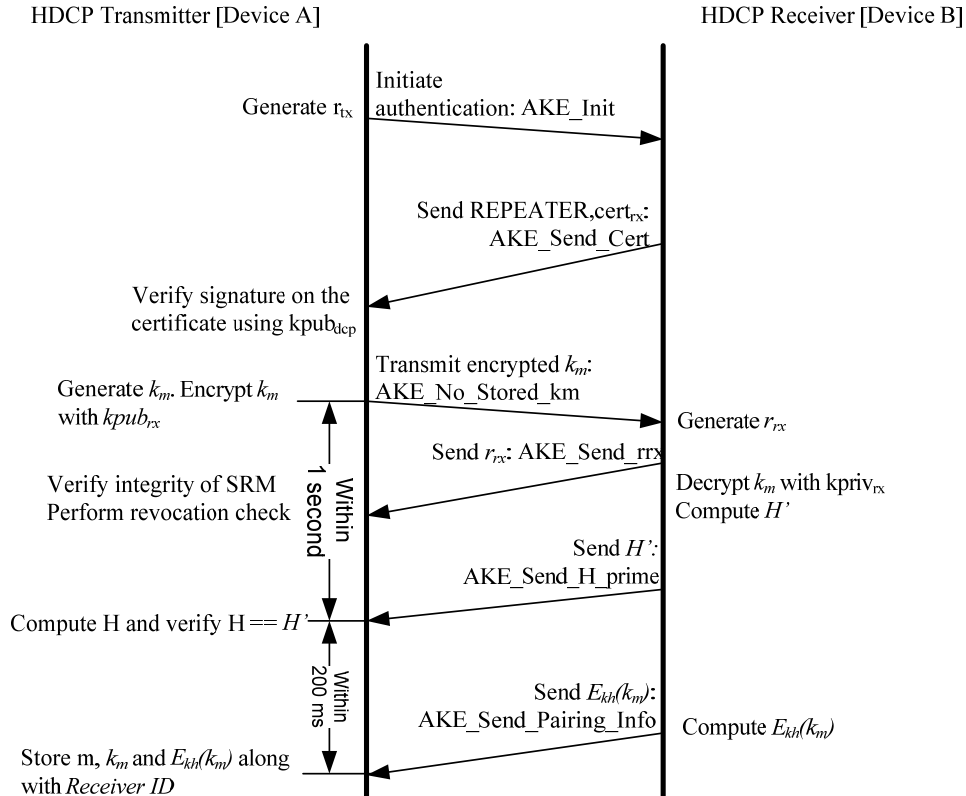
HDCP Transmitter [Device A]

HDCP Receiver [Device B]

Generate $r_{tx}$

Initiate authentication: AKE_Init

Send REPEATER,$cert_{rx}$: AKE_Send_Cert

Verify signature on the certificate using $kpub_{dcp}$

Transmit encrypted $k_m$: AKE_No_Stored_km

Generate $k_m$. Encrypt $k_m$ with $kpub_{rx}$

Generate $r_{rx}$

Send $r_{rx}$: AKE_Send_rrx

Verify integrity of SRM
Perform revocation check

Within 1 second

Decrypt $k_m$ with $kpriv_{rx}$
Compute $H'$

Send $H'$: AKE_Send_H_prime

Compute H and verify H == $H'$

Within 200 ms

Send $E_{kh}(k_m)$: AKE_Send_Pairing_Info

Compute $E_{kh}(k_m)$

Store m, $k_m$ and $E_{kh}(k_m)$ along with Receiver ID